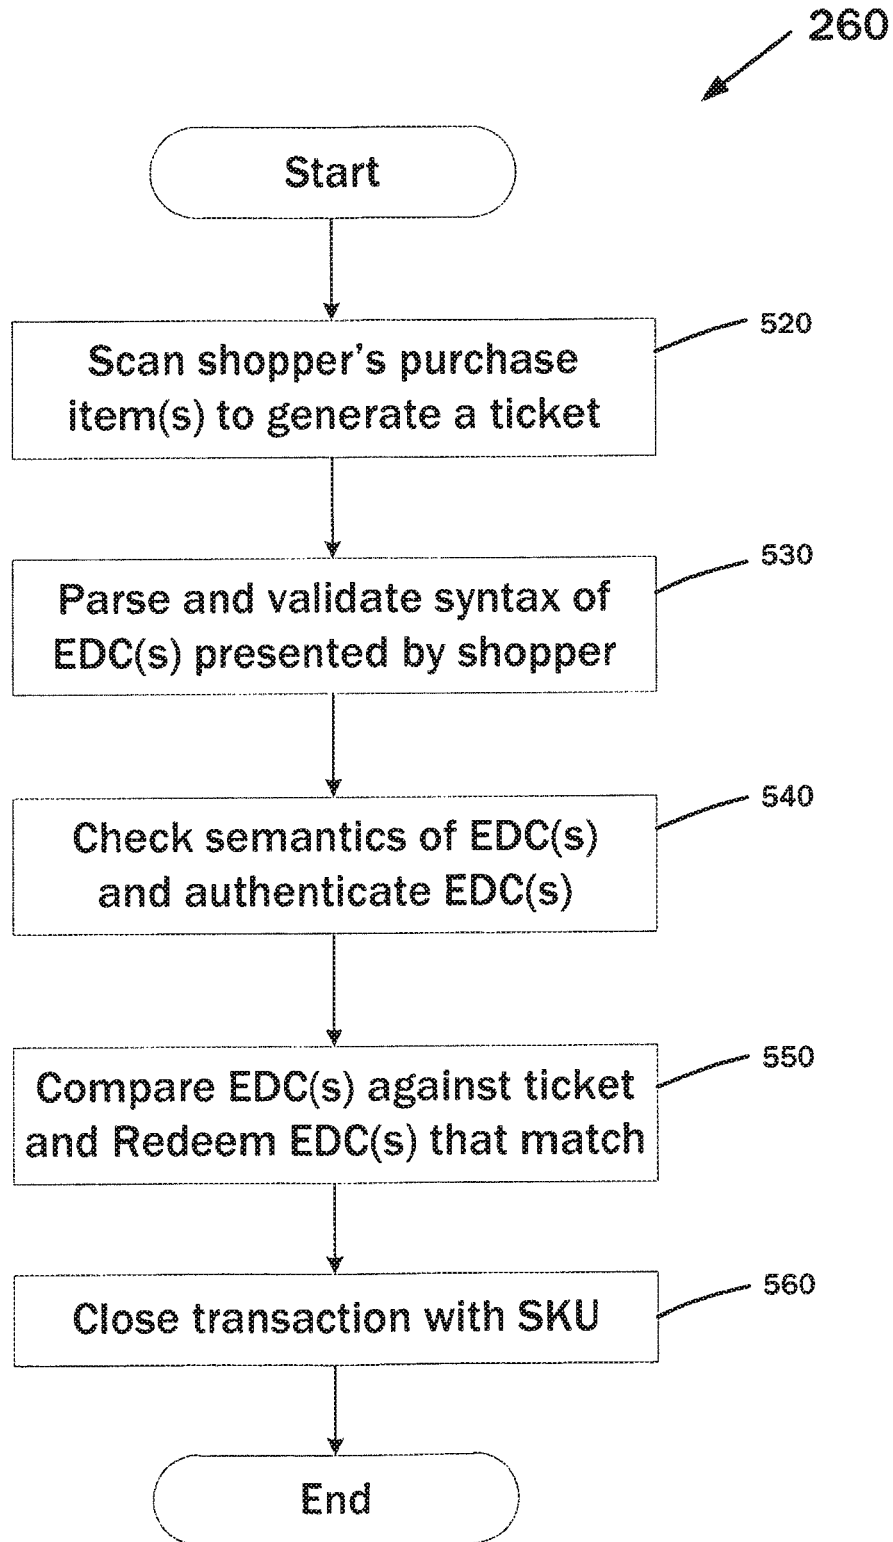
260

Start

520

Scan shopper's purchase item(s) to generate a ticket

530

Parse and validate syntax of EDC(s) presented by shopper

540

Check semantics of EDC(s) and authenticate EDC(s)

550

Compare EDC(s) against ticket and Redeem EDC(s) that match

560

Close transaction with SKU

End